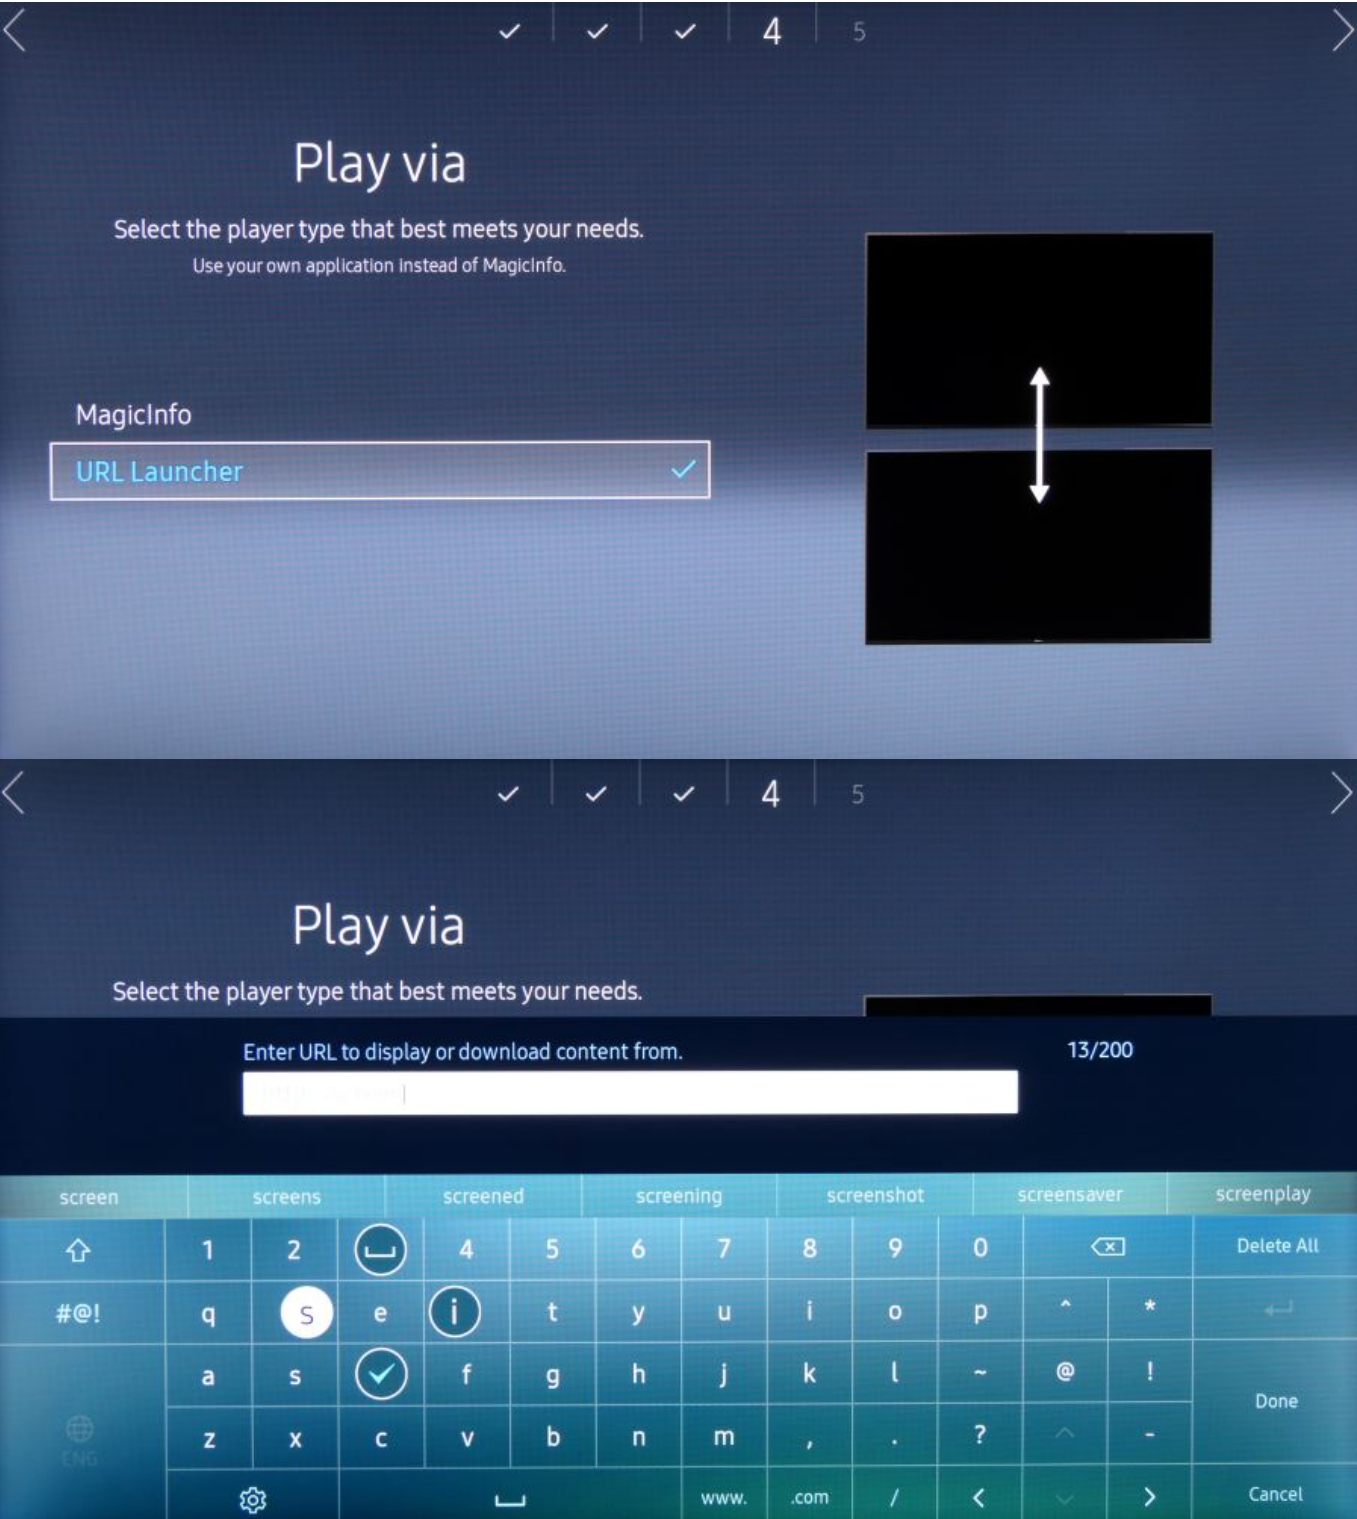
4 5

Play via

Select the player type that best meets your needs.

Use your own application instead of MagicInfo.

MagicInfo

URL Launcher

4 5

Play via

Select the player type that best meets your needs.

Enter URL to display or download content from.

13/200

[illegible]

screen screens screened screening screenshot screensaver screenplay

1 2 4 5 6 7 8 9 0 Delete All

#@! q s e t y u i o p ^ *

a s f g h j k l ~ @ !

Done

ENG

z x c v b n m , . ? -

www. .com / < >

Cancel